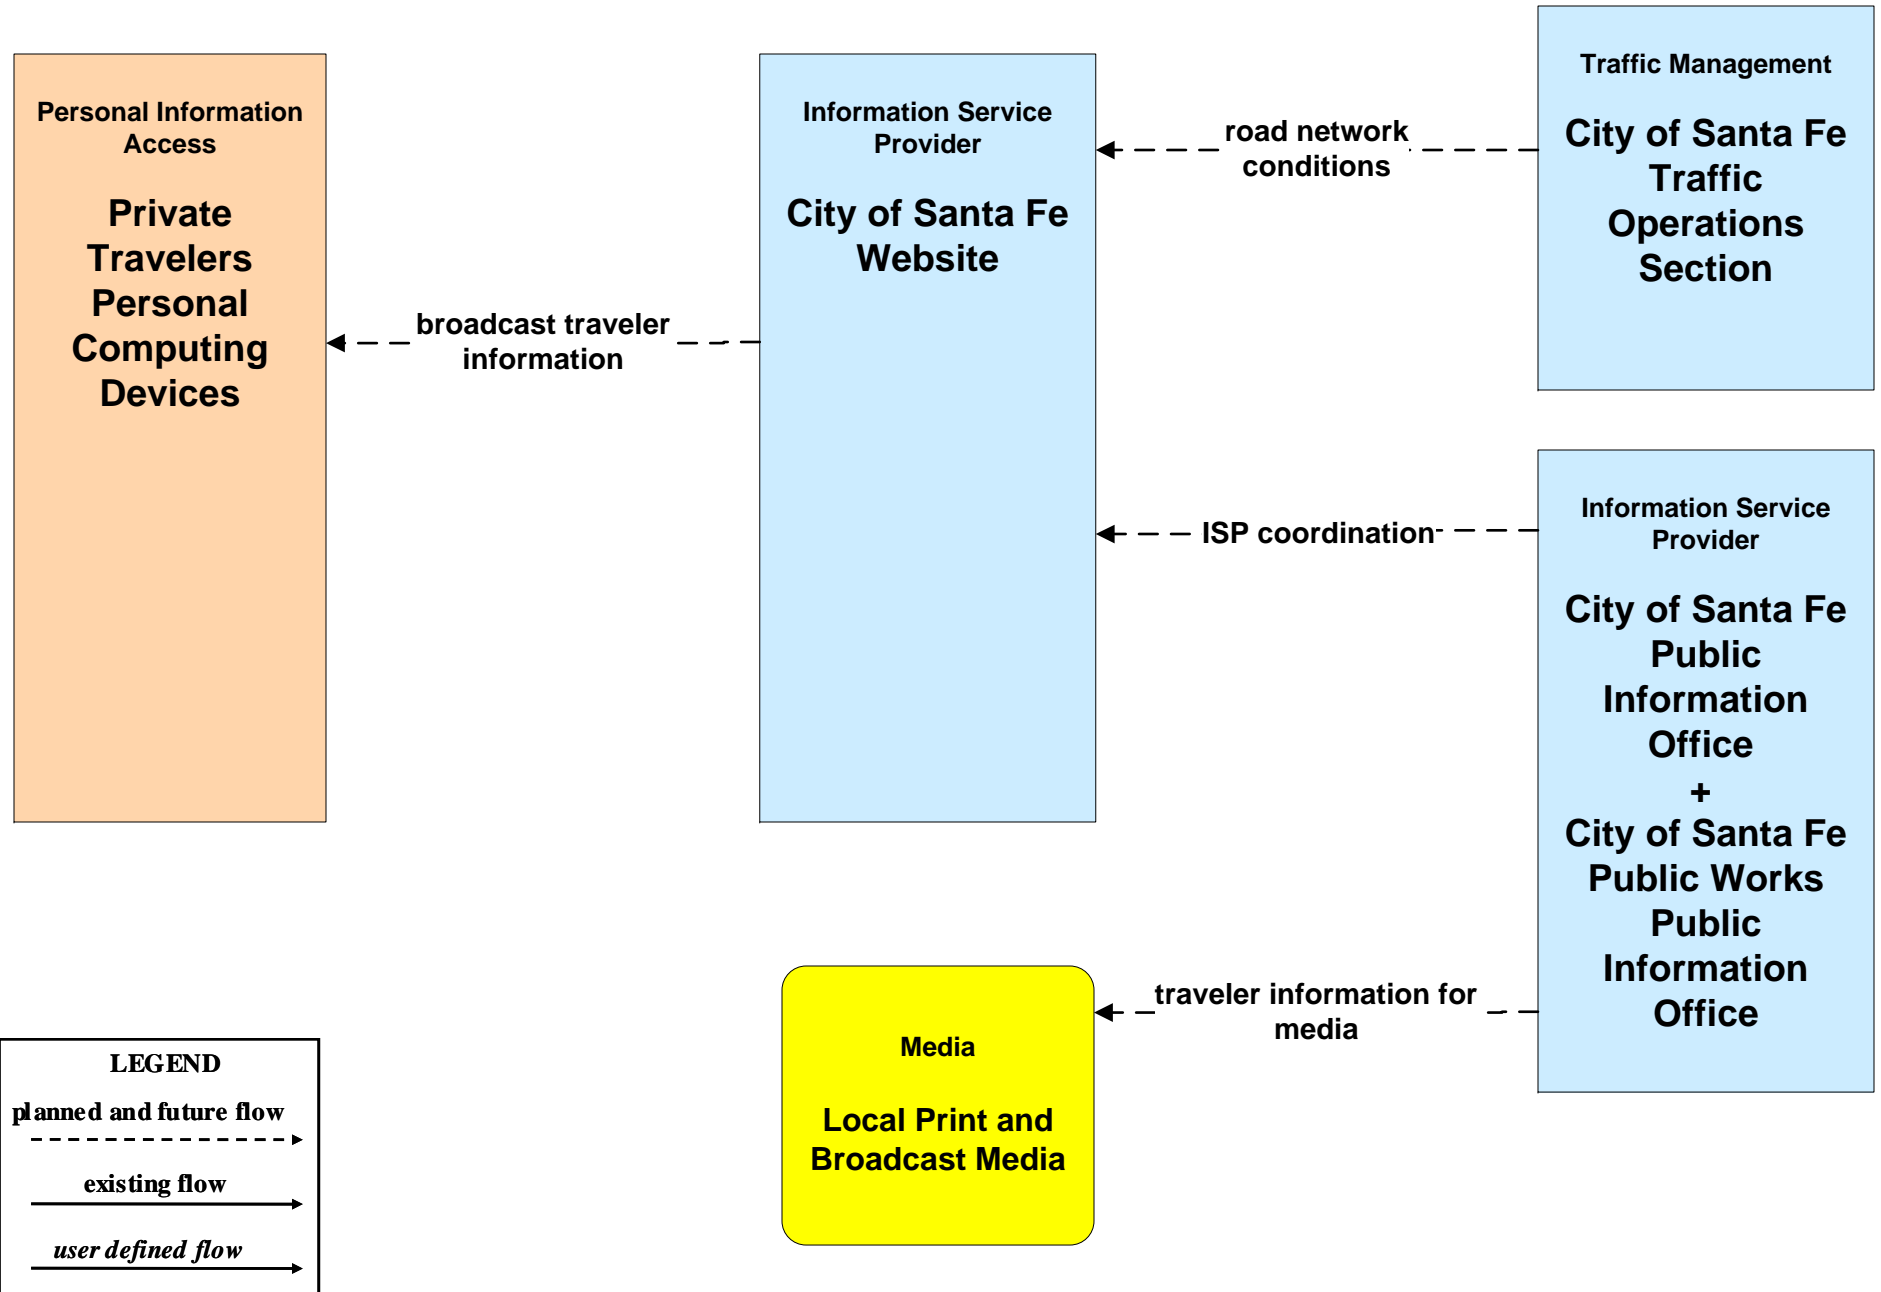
Personal Information Access

Private Travelers Personal Computing Devices

broadcast traveler information

Information Service Provider

City of Santa Fe Website

road network conditions

Traffic Management

City of Santa Fe Traffic Operations Section

ISP coordination

Information Service Provider

City of Santa Fe Public Information Office
+
City of Santa Fe Public Works Public Information Office

traveler information for media

Media

Local Print and Broadcast Media

LEGEND
planned and future flow
existing flow
user defined flow